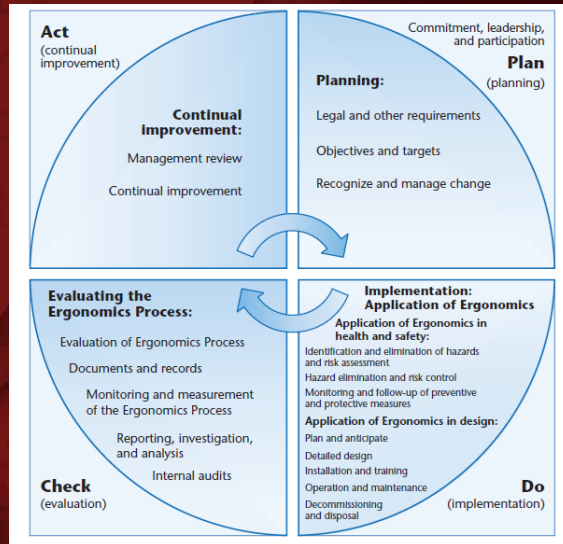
Act
(continual improvement)

Continual improvement:

Management review

Continual improvement

Commitment, leadership, and participation

Plan
(planning)

Planning:

Legal and other requirements

Objectives and targets

Recognize and manage change

Evaluating the Ergonomics Process:

Evaluation of Ergonomics Process

Documents and records

Monitoring and measurement of the Ergonomics Process

Reporting, investigation, and analysis

Internal audits

Check
(evaluation)

Implementation: Application of Ergonomics

Application of Ergonomics in health and safety:

Identification and elimination of hazards and risk assessment

Hazard elimination and risk control

Monitoring and follow-up of preventive and protective measures

Application of Ergonomics in design:

Plan and anticipate

Detailed design

Installation and training

Operation and maintenance

Decommissioning and disposal

Do
(implementation)